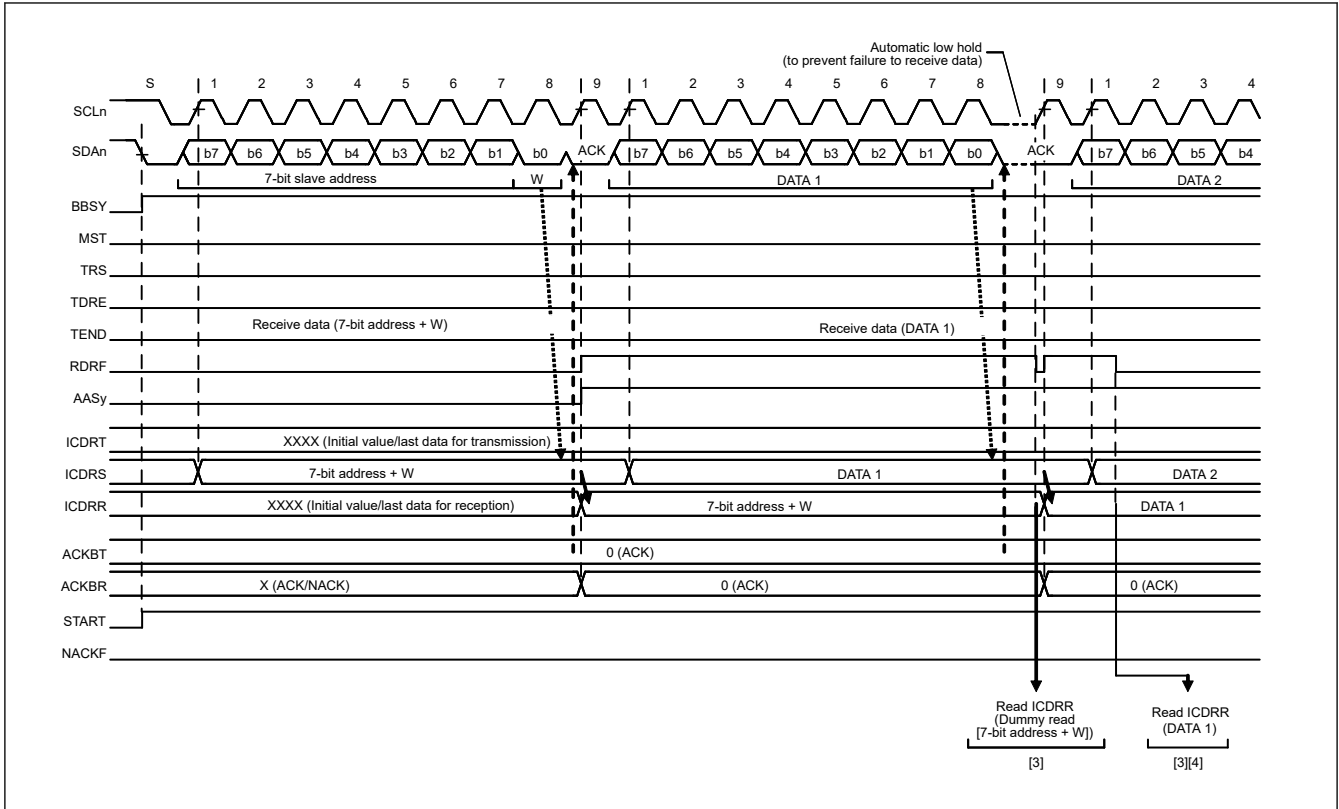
Automatic low hold
(to prevent failure to receive data)

S 1 2 3 4 5 6 7 8 9 1 2 3 4 5 6 7 8 9 1 2 3 4

SCLn

SDAn b7 b6 b5 b4 b3 b2 b1 b0 ACK b7 b6 b5 b4 b3 b2 b1 b0 ACK b7 b6 b5 b4

7-bit slave address W DATA 1 DATA 2

BBSY

MST

TRS

TDRE

TEND Receive data (7-bit address + W) Receive data (DATA 1)

RDRF

AASy

ICDRT XXXX (Initial value/last data for transmission)

ICDRS 7-bit address + W DATA 1 DATA 2

ICDRR XXXX (Initial value/last data for reception) 7-bit address + W DATA 1

ACKBT 0 (ACK)

ACKBR X (ACK/NACK) 0 (ACK) 0 (ACK)

START

NACKF

Read ICDRR
(Dummy read
[7-bit address + W])

[3]

Read ICDRR
(DATA 1)

[3][4]